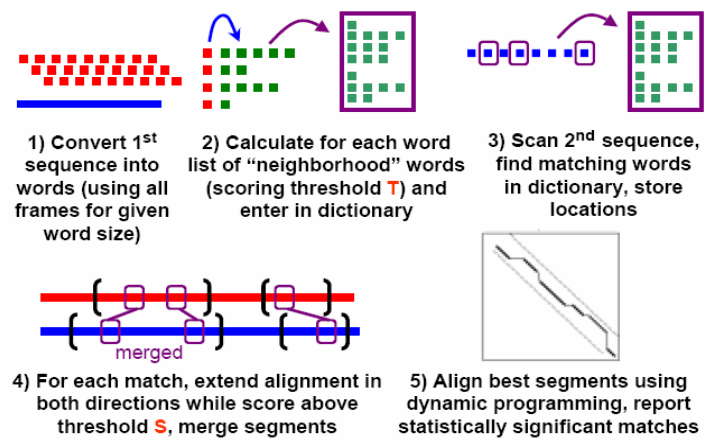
1) Convert 1$^{st}$ sequence into words (using all frames for given word size)

2) Calculate for each word list of "neighborhood" words (scoring threshold T) and enter in dictionary

3) Scan 2$^{nd}$ sequence, find matching words in dictionary, store locations

merged

4) For each match, extend alignment in both directions while score above threshold S, merge segments

5) Align best segments using dynamic programming, report statistically significant matches